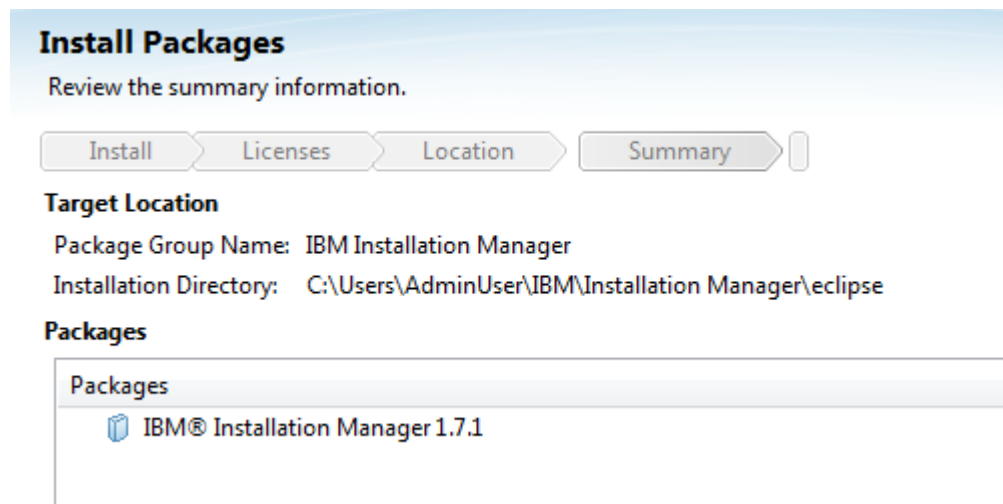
Install Packages

Review the summary information.

Install
Licenses
Location
Summary

Target Location

Package Group Name: IBM Installation Manager

Installation Directory: C:\Users\AdminUser\IBM\Installation Manager\eclipse

Packages

Packages

IBM® Installation Manager 1.7.1